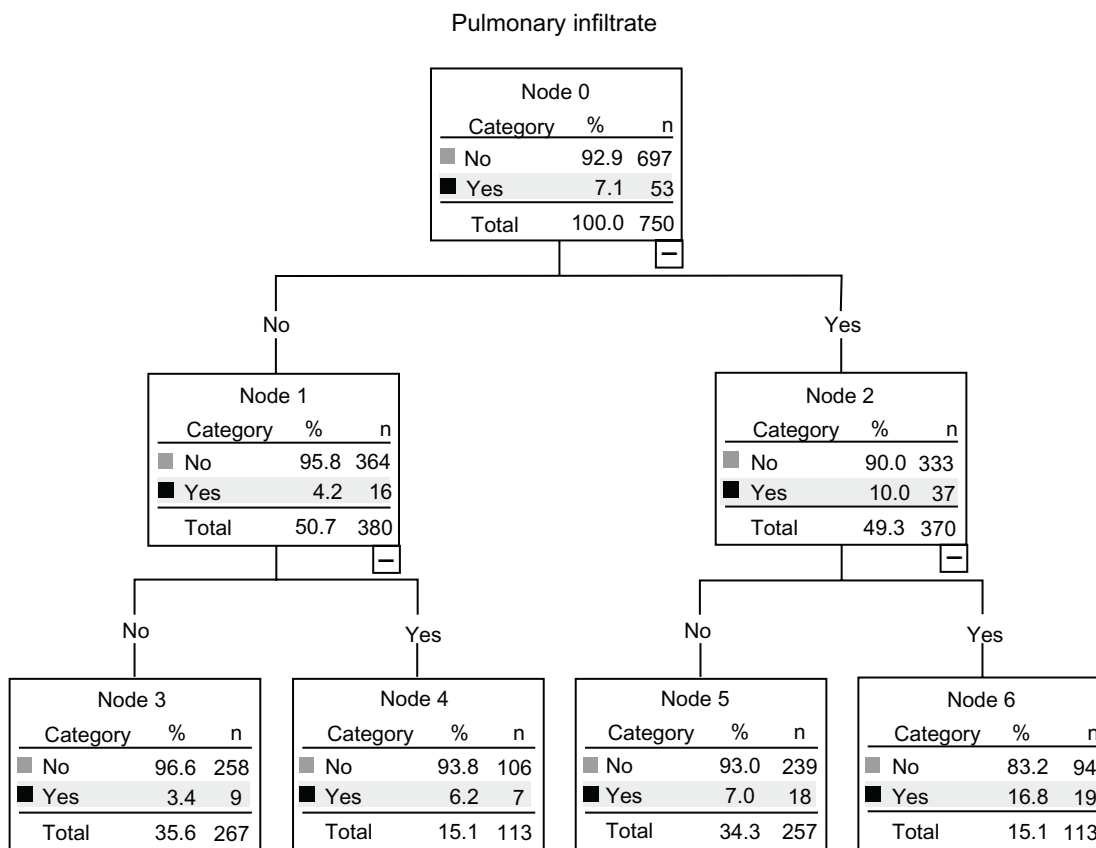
Pulmonary infiltrate

Node 0

| Category | % | n |
|---|---|---|
| No | 92.9 | 697 |
| Yes | 7.1 | 53 |
| Total | 100.0 | 750 |

No

Yes

Node 1

| Category | % | n |
|---|---|---|
| No | 95.8 | 364 |
| Yes | 4.2 | 16 |
| Total | 50.7 | 380 |

Node 2

| Category | % | n |
|---|---|---|
| No | 90.0 | 333 |
| Yes | 10.0 | 37 |
| Total | 49.3 | 370 |

No

Yes

No

Yes

Node 3

| Category | % | n |
|---|---|---|
| No | 96.6 | 258 |
| Yes | 3.4 | 9 |
| Total | 35.6 | 267 |

Node 4

| Category | % | n |
|---|---|---|
| No | 93.8 | 106 |
| Yes | 6.2 | 7 |
| Total | 15.1 | 113 |

Node 5

| Category | % | n |
|---|---|---|
| No | 93.0 | 239 |
| Yes | 7.0 | 18 |
| Total | 34.3 | 257 |

Node 6

| Category | % | n |
|---|---|---|
| No | 83.2 | 94 |
| Yes | 16.8 | 19 |
| Total | 15.1 | 113 |